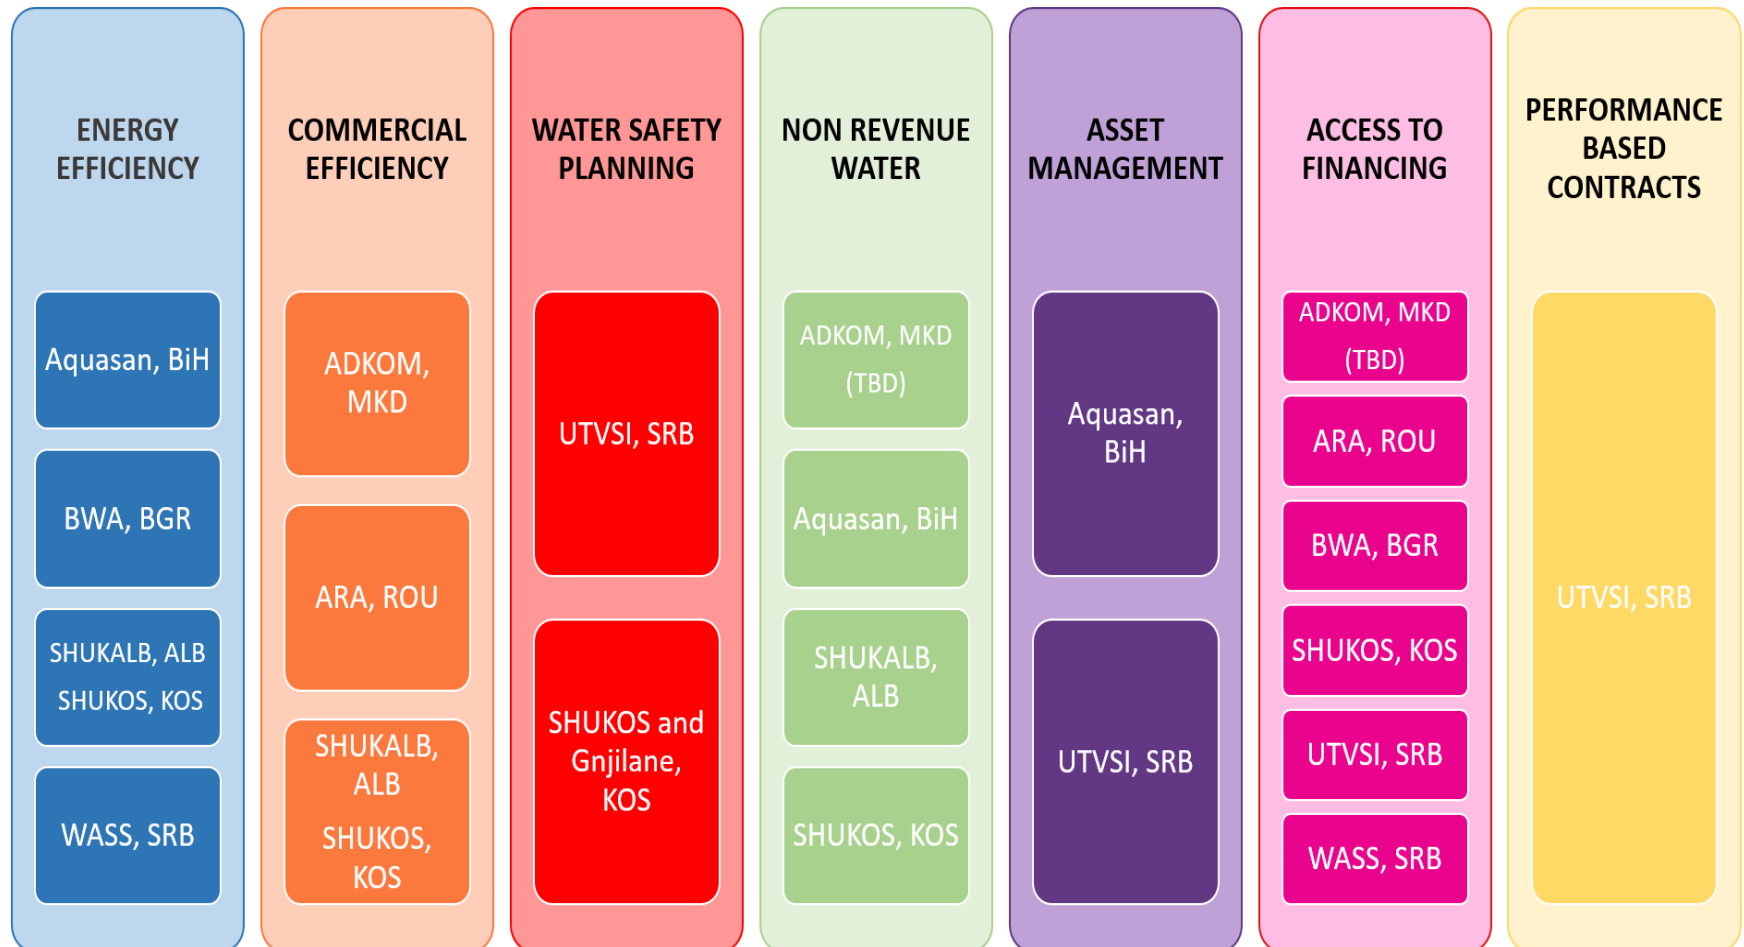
ENERGY EFFICIENCY

Aquasan, BiH

BWA, BGR

SHUKALB, ALB
SHUKOS, KOS

WASS, SRB

COMMERCIAL EFFICIENCY

ADKOM, MKD

ARA, ROU

SHUKALB, ALB
SHUKOS, KOS

WATER SAFETY PLANNING

UTVSI, SRB

SHUKOS and Gnjilane, KOS

NON REVENUE WATER

ADKOM, MKD (TBD)

Aquasan, BiH

SHUKALB, ALB

SHUKOS, KOS

ASSET MANAGEMENT

Aquasan, BiH

UTVSI, SRB

ACCESS TO FINANCING

ADKOM, MKD (TBD)

ARA, ROU

BWA, BGR

SHUKOS, KOS

UTVSI, SRB

WASS, SRB

PERFORMANCE BASED CONTRACTS

UTVSI, SRB